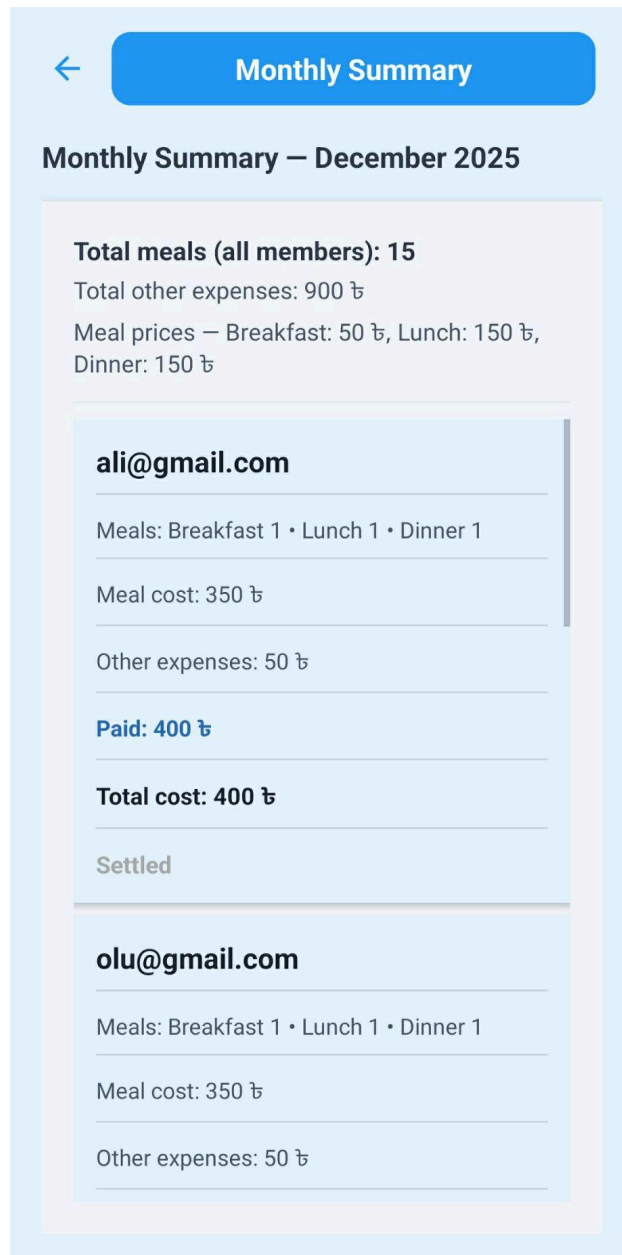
Monthly Summary

Monthly Summary — December 2025

Total meals (all members): 15

Total other expenses: 900 ৳

Meal prices — Breakfast: 50 ৳, Lunch: 150 ৳, Dinner: 150 ৳

ali@gmail.com

Meals: Breakfast 1 • Lunch 1 • Dinner 1

Meal cost: 350 ৳

Other expenses: 50 ৳

Paid: 400 ৳

Total cost: 400 ৳

Settled

olu@gmail.com

Meals: Breakfast 1 • Lunch 1 • Dinner 1

Meal cost: 350 ৳

Other expenses: 50 ৳